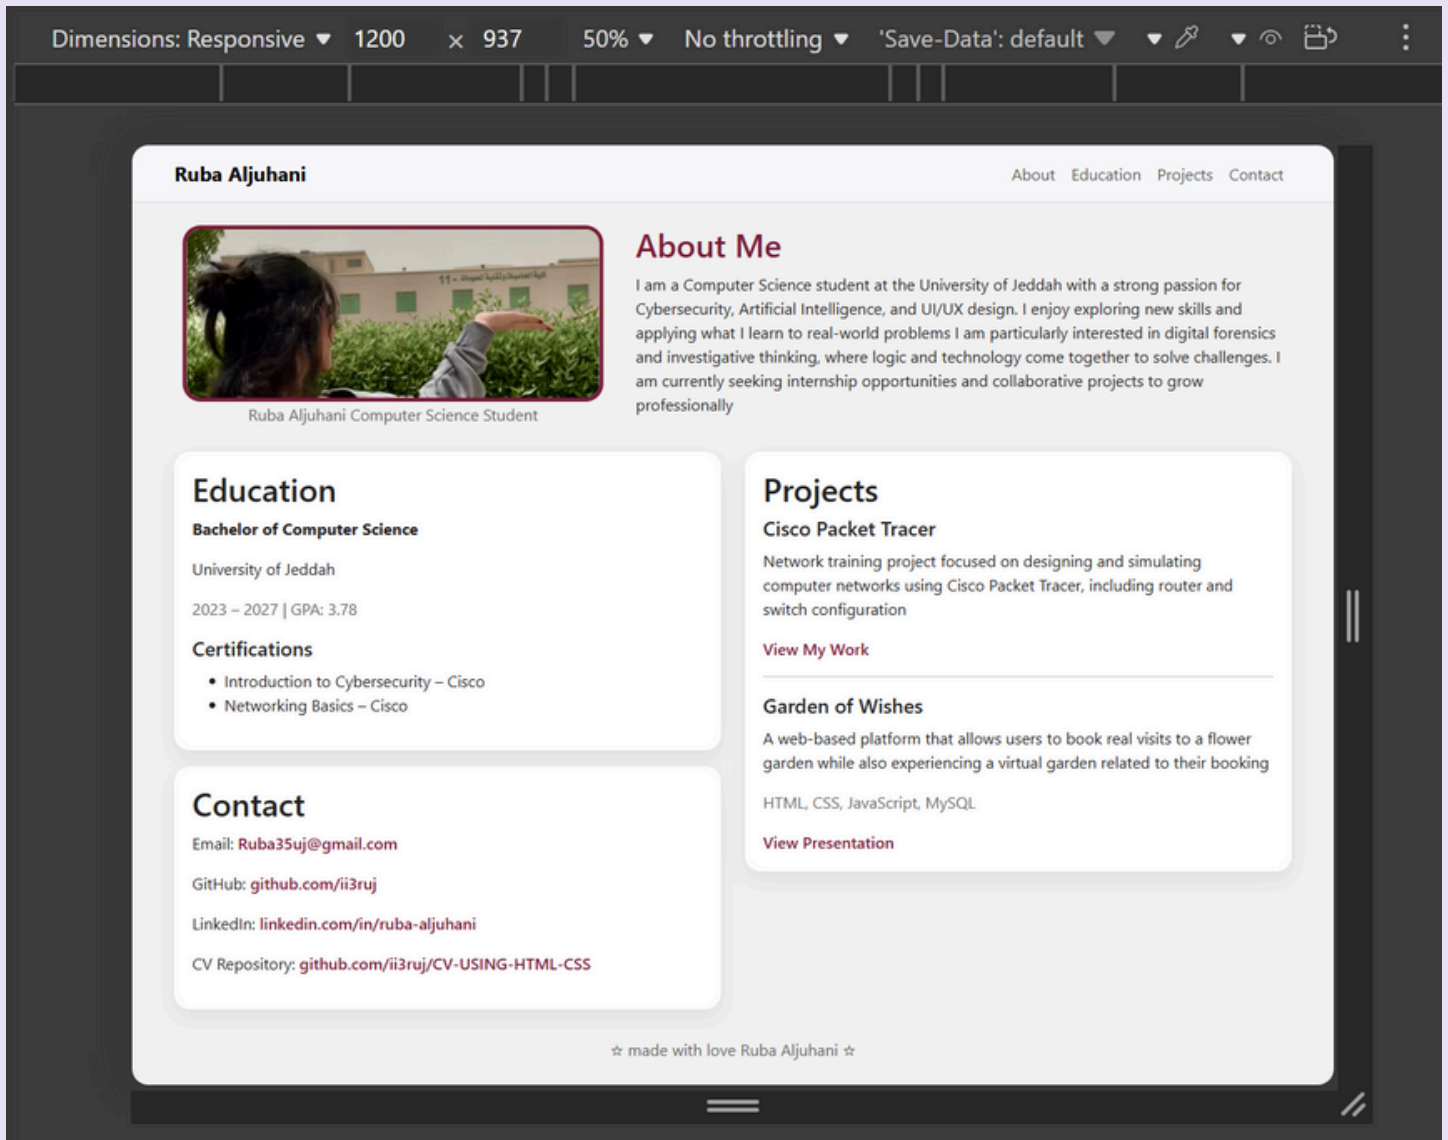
Dimensions: Responsive ▾ 1200 × 937 50% ▾ No throttling ▾ 'Save-Data': default ▾

Ruba Aljuhani

About Education Projects Contact

Ruba Aljuhani Computer Science Student

About Me

I am a Computer Science student at the University of Jeddah with a strong passion for Cybersecurity, Artificial Intelligence, and UI/UX design. I enjoy exploring new skills and applying what I learn to real-world problems I am particularly interested in digital forensics and investigative thinking, where logic and technology come together to solve challenges. I am currently seeking internship opportunities and collaborative projects to grow professionally

Education

Bachelor of Computer Science

University of Jeddah

2023 – 2027 | GPA: 3.78

Certifications

- Introduction to Cybersecurity – Cisco
- Networking Basics – Cisco

Contact

Email: Ruba35uj@gmail.com

GitHub: github.com/ii3ruj

LinkedIn: linkedin.com/in/ruba-aljuhani

CV Repository: github.com/ii3ruj/CV-USING-HTML-CSS

Projects

Cisco Packet Tracer

Network training project focused on designing and simulating computer networks using Cisco Packet Tracer, including router and switch configuration

View My Work

Garden of Wishes

A web-based platform that allows users to book real visits to a flower garden while also experiencing a virtual garden related to their booking

HTML, CSS, JavaScript, MySQL

View Presentation

☆ made with love Ruba Aljuhani ☆